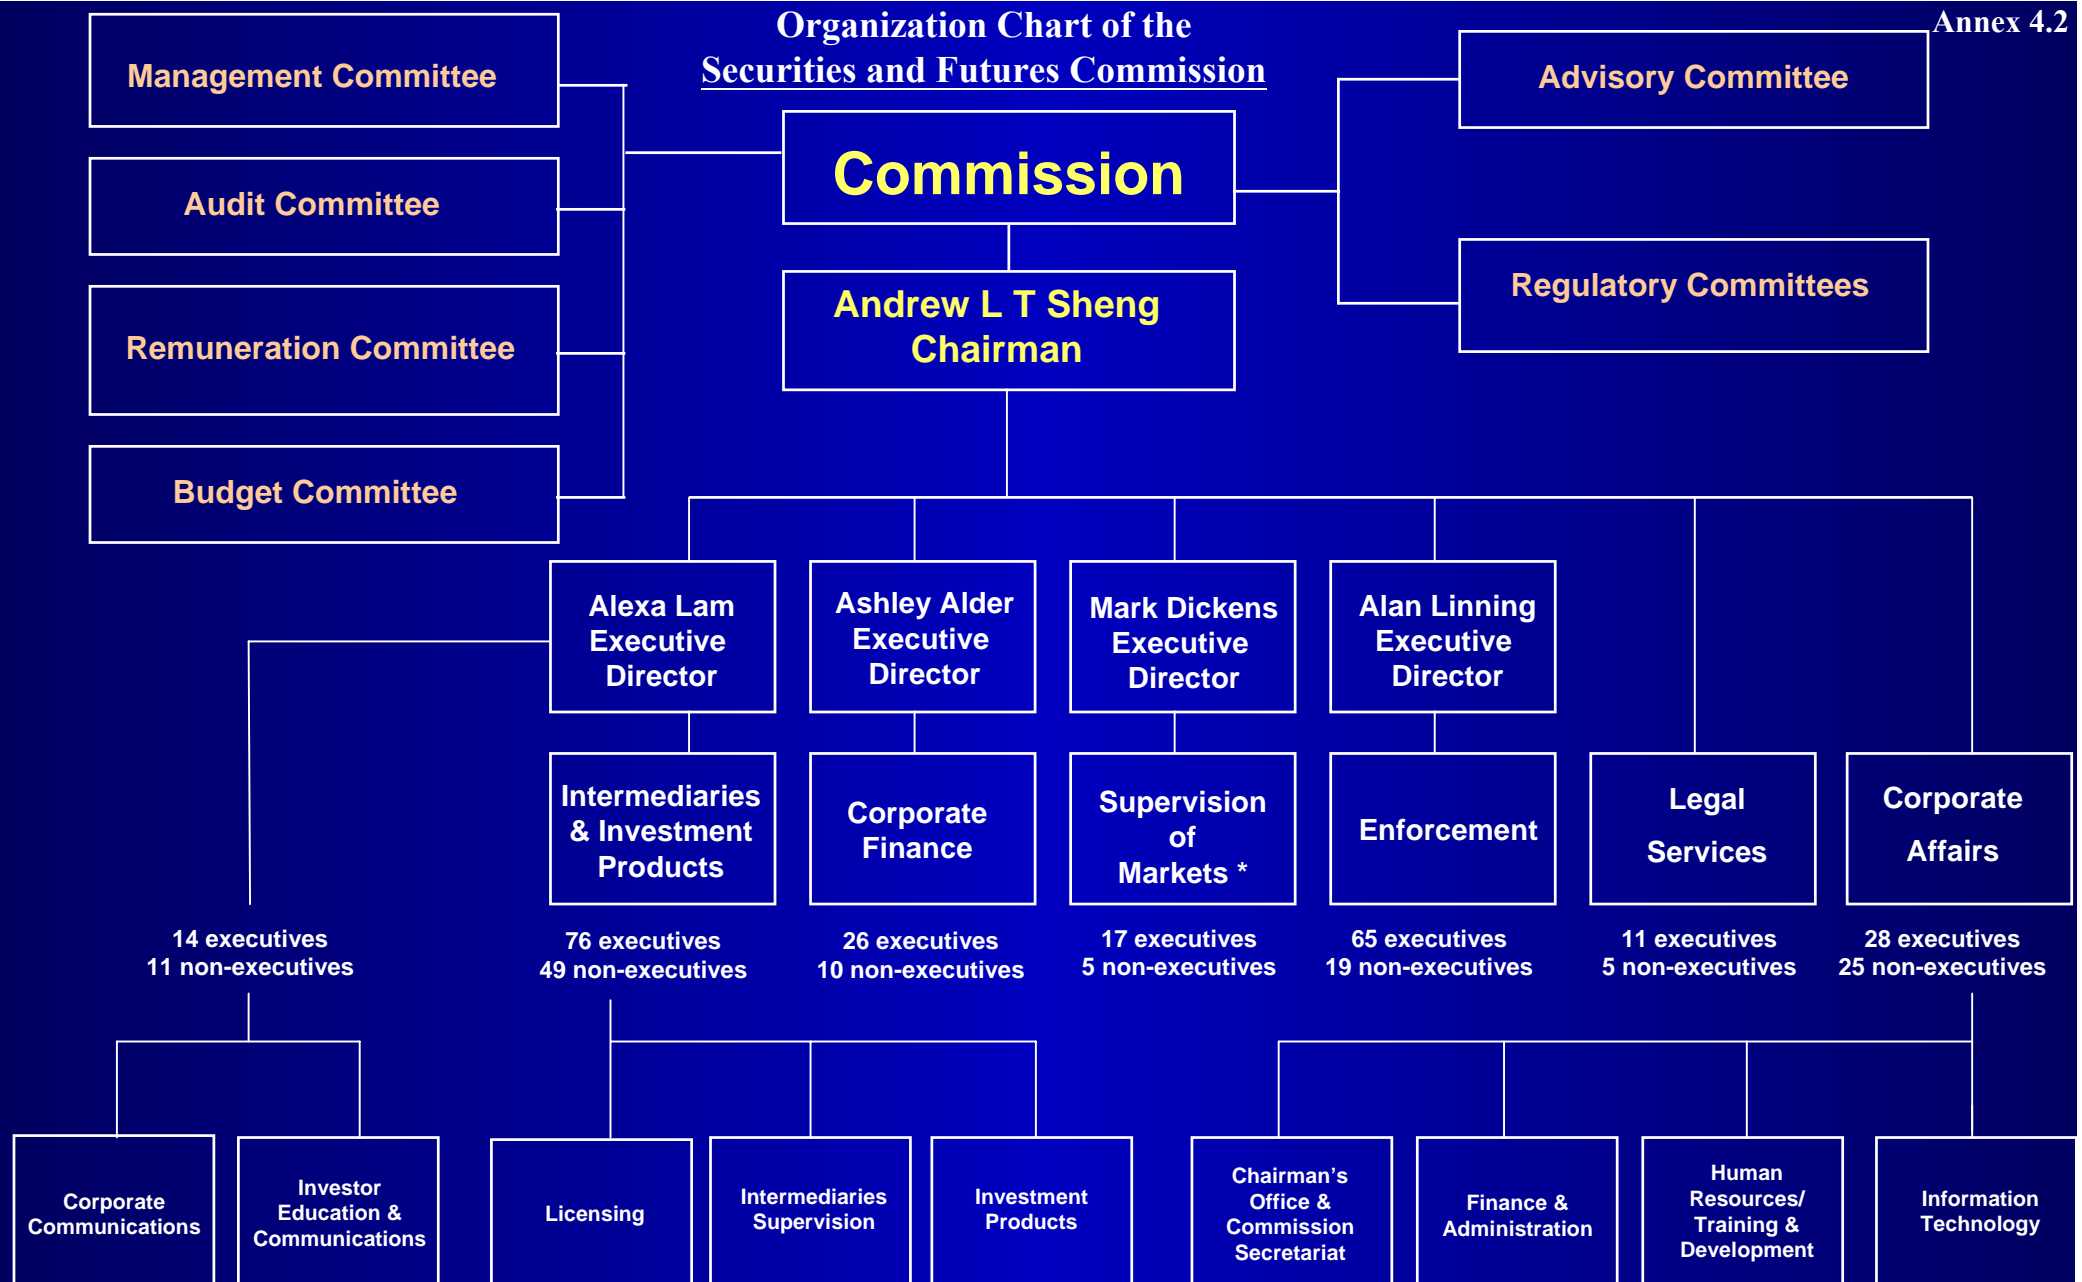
Annex 4.2

Organization Chart of the Securities and Futures Commission

Management Committee

Audit Committee

Remuneration Committee

Budget Committee

Commission

Advisory Committee

Regulatory Committees

Andrew L T Sheng Chairman

Alexa Lam Executive Director

Ashley Alder Executive Director

Mark Dickens Executive Director

Alan Linning Executive Director

Intermediaries & Investment Products

Corporate Finance

Supervision of Markets *

Enforcement

Legal Services

Corporate Affairs

14 executives
11 non-executives

76 executives
49 non-executives

26 executives
10 non-executives

17 executives
5 non-executives

65 executives
19 non-executives

11 executives
5 non-executives

28 executives
25 non-executives

Corporate Communications

Investor Education & Communications

Licensing

Intermediaries Supervision

Investment Products

Chairman's Office & Commission Secretariat

Finance & Administration

Human Resources/ Training & Development

Information Technology